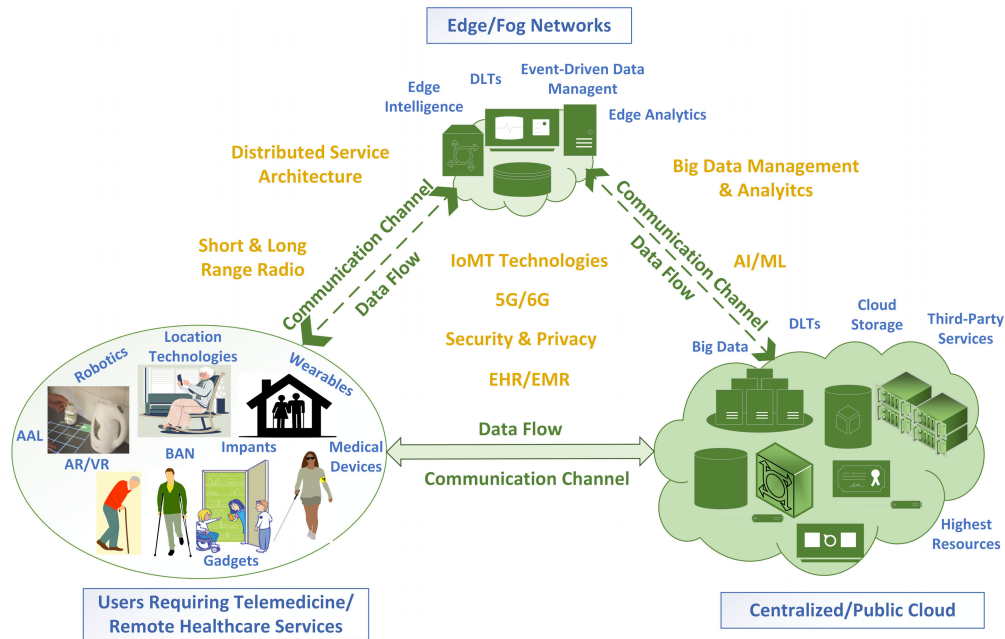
Edge/Fog Networks

Edge Intelligence

DLTs

Event-Driven Data Managent

Edge Analytics

Distributed Service Architecture

Big Data Management & Analyitcs

Communication Channel

Data Flow

Communication Channel

Data Flow

Short & Long Range Radio

IoMT Technologies

AI/ML

5G/6G

Security & Privacy

EHR/EMR

Robotics

Location Technologies

Wearables

Big Data

DLTs

Cloud Storage

Third-Party Services

AAL

AR/VR

BAN

Impants

Medical Devices

Data Flow

Communication Channel

Gadgets

Highest Resources

Users Requiring Telemedicine/ Remote Healthcare Services

Centralized/Public Cloud